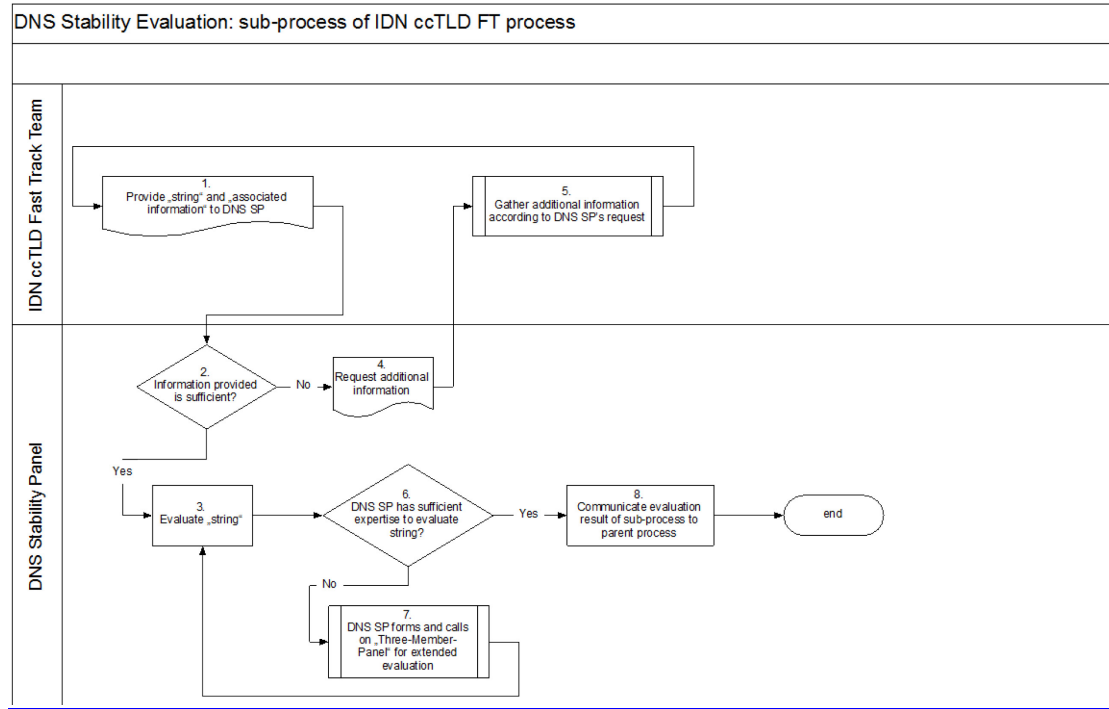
DNS Stability Evaluation: sub-process of IDN ccTLD FT process

IDN ccTLD Fast Track Team

1.
Provide „string“ and „associated information“ to DNS SP

5.
Gather additional information according to DNS SP's request

DNS Stability Panel

2.
Information provided is sufficient?

No

4.
Request additional information

Yes

3.
Evaluate „string“

6.
DNS SP has sufficient expertise to evaluate string?

Yes

8.
Communicate evaluation result of sub-process to parent process

end

No

7.
DNS SP forms and calls on „Three-Member-Panel“ for extended evaluation